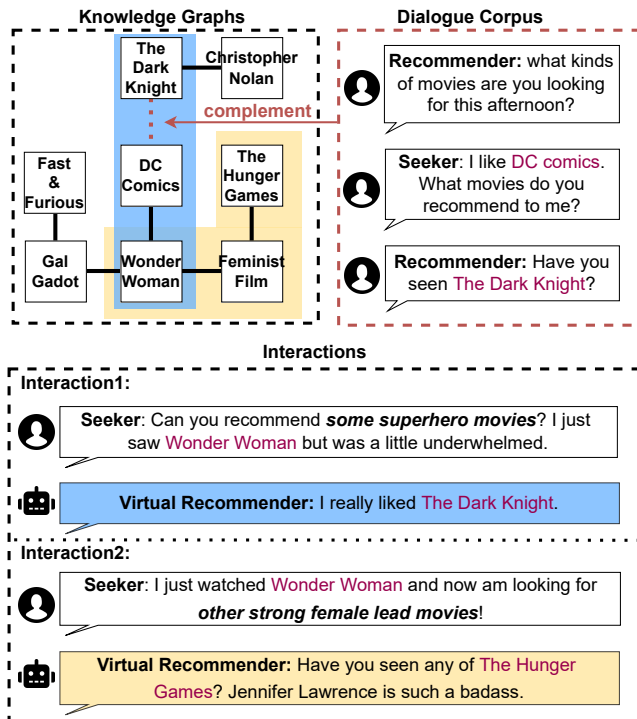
Knowledge Graphs

The Dark Knight

Christopher Nolan

complement

DC Comics

The Hunger Games

Fast & Furious

Gal Gadot

Wonder Woman

Feminist Film

Dialogue Corpus

**Recommender:** what kinds of movies are you looking for this afternoon?

**Seeker**: I like DC comics. What movies do you recommend to me?

**Recommender:** Have you seen The Dark Knight?

Interactions

Interaction1:

**Seeker**: Can you recommend ***some superhero movies***? I just saw Wonder Woman but was a little underwhelmed.

**Virtual Recommender:** I really liked The Dark Knight.

Interaction2:

**Seeker**: I just watched Wonder Woman and now am looking for ***other strong female lead movies***!

**Virtual Recommender:** Have you seen any of The Hunger Games? Jennifer Lawrence is such a badass.